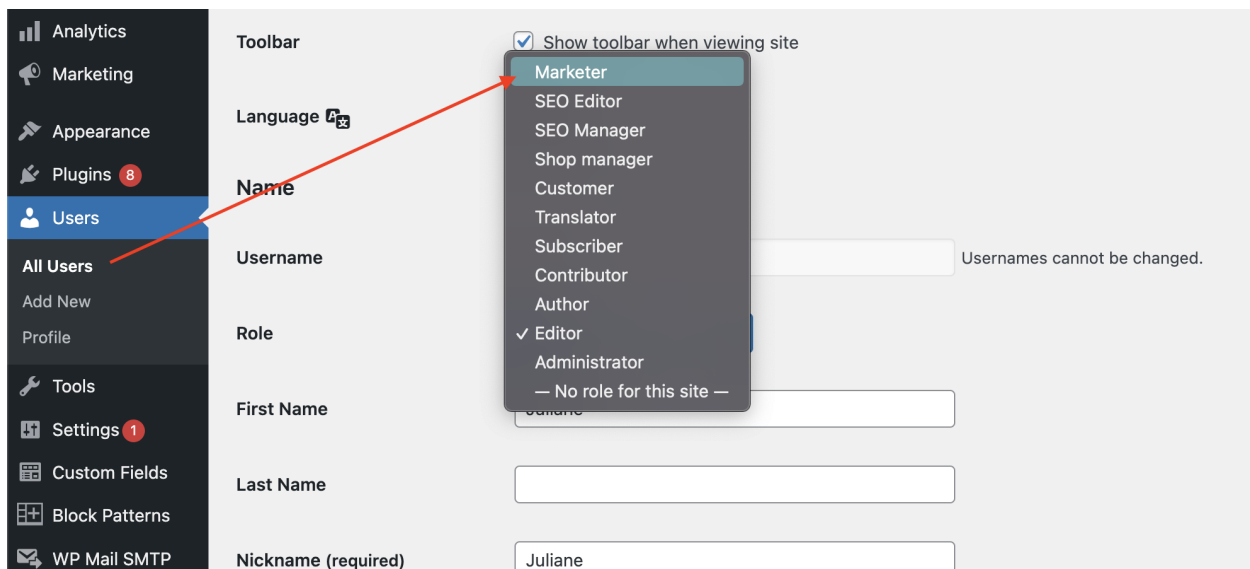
Analytics
Marketing
Appearance
Plugins 8
Users
All Users
Add New
Profile
Tools
Settings 1
Custom Fields
Block Patterns
WP Mail SMTP

Toolbar
Show toolbar when viewing site

Language

Name

Username
Usernames cannot be changed.

Role

First Name
Juliane

Last Name

Nickname (required)
Juliane

Marketer
SEO Editor
SEO Manager
Shop manager
Customer
Translator
Subscriber
Contributor
Author
✓ Editor
Administrator
— No role for this site —